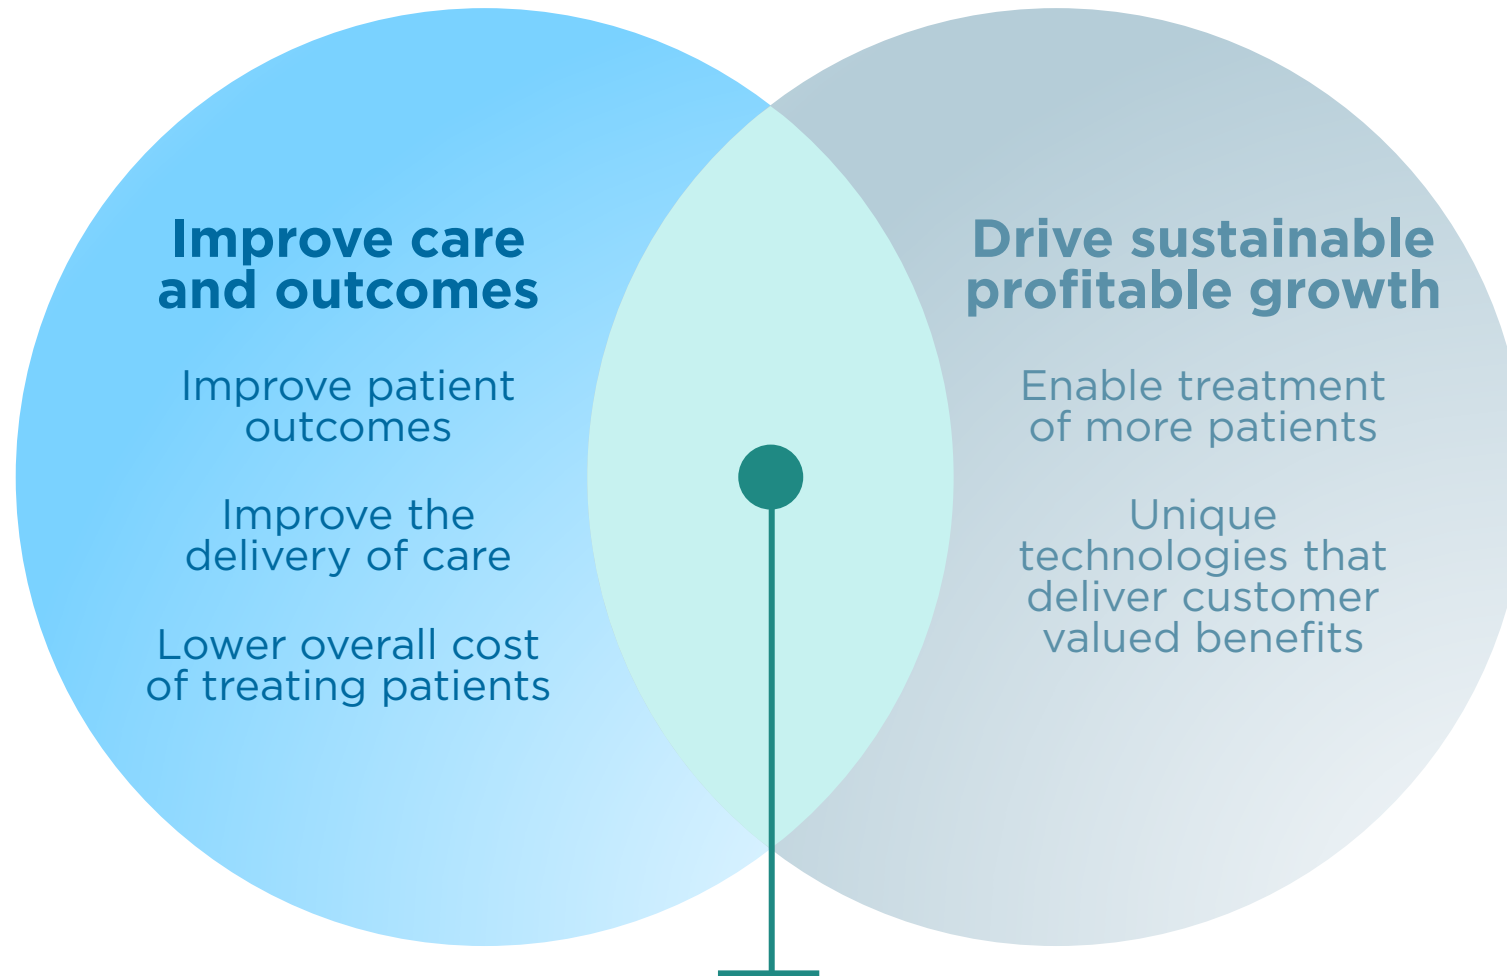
Improve care and outcomes

Improve patient outcomes

Improve the delivery of care

Lower overall cost of treating patients

Drive sustainable profitable growth

Enable treatment of more patients

Unique technologies that deliver customer valued benefits